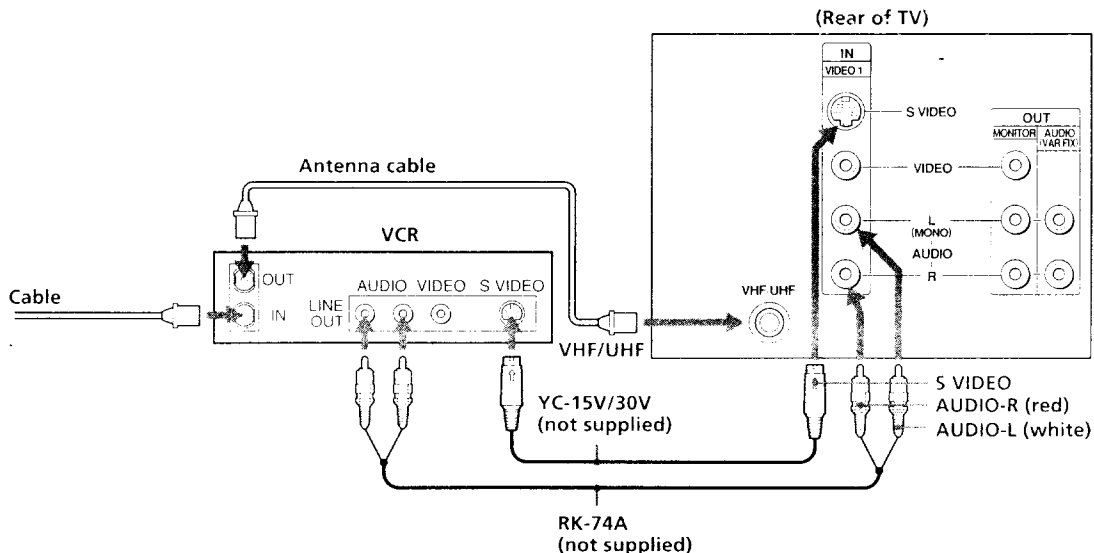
(Rear of TV)

IN
VIDEO 1
S VIDEO
VIDEO
L
(MONO)
AUDIO
R
OUT
MONITOR
AUDIO
(VAR/FIX)
VHF/UHF

Antenna cable

VCR
OUT
IN
LINE OUT
AUDIO
VIDEO
S VIDEO

Cable

VHF/UHF

S VIDEO
AUDIO-R (red)
AUDIO-L (white)

YC-15V/30V
(not supplied)

RK-74A
(not supplied)